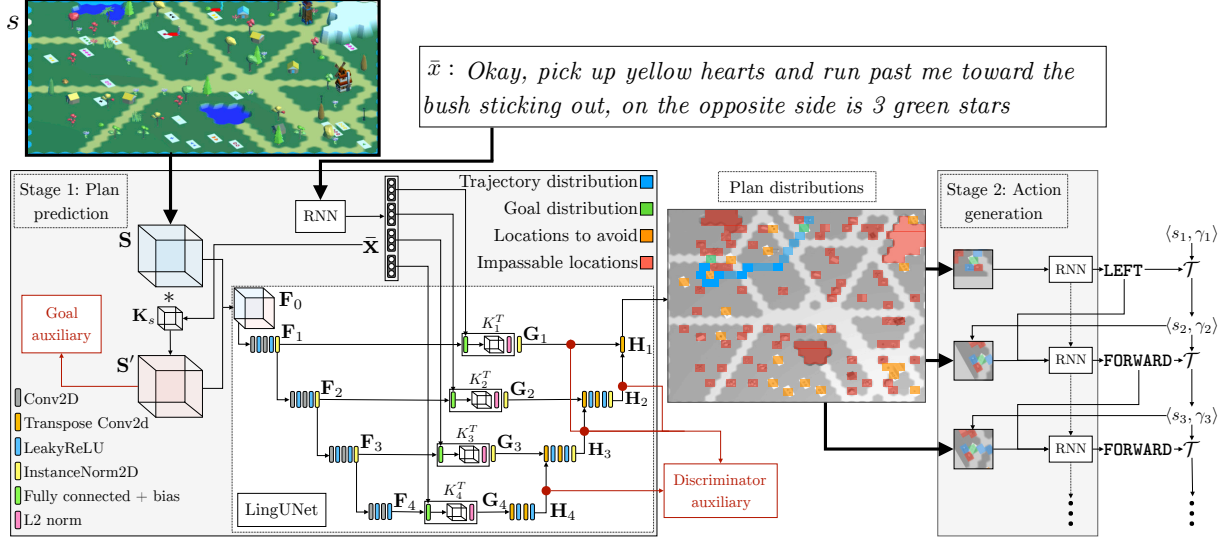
$s$

$\bar{x}$ : Okay, pick up yellow hearts and run past me toward the bush sticking out, on the opposite side is 3 green stars

Stage 1: Plan prediction

RNN

Trajectory distribution
Goal distribution
Locations to avoid
Impassable locations

$\mathbf{S}$

$\bar{\mathbf{x}}$

$*$

$\mathbf{K}_s$

Goal auxiliary

$\mathbf{S}'$

$\mathbf{F}_0$

$\mathbf{F}_1$

$K_1^T$

$\mathbf{G}_1$

$\mathbf{H}_1$

$\mathbf{F}_2$

$K_2^T$

$\mathbf{G}_2$

$\mathbf{H}_2$

$\mathbf{F}_3$

$K_3^T$

$\mathbf{G}_3$

$\mathbf{H}_3$

$\mathbf{F}_4$

$K_4^T$

$\mathbf{G}_4$

$\mathbf{H}_4$

Conv2D
Transpose Conv2d
LeakyReLU
InstanceNorm2D
Fully connected + bias
L2 norm

LingUNet

Discriminator auxiliary

Plan distributions

Stage 2: Action generation

$\langle s_1, \gamma_1 \rangle$

RNN

LEFT

$\mathcal{T}$

$\langle s_2, \gamma_2 \rangle$

RNN

FORWARD

$\mathcal{T}$

$\langle s_3, \gamma_3 \rangle$

RNN

FORWARD

$\mathcal{T}$